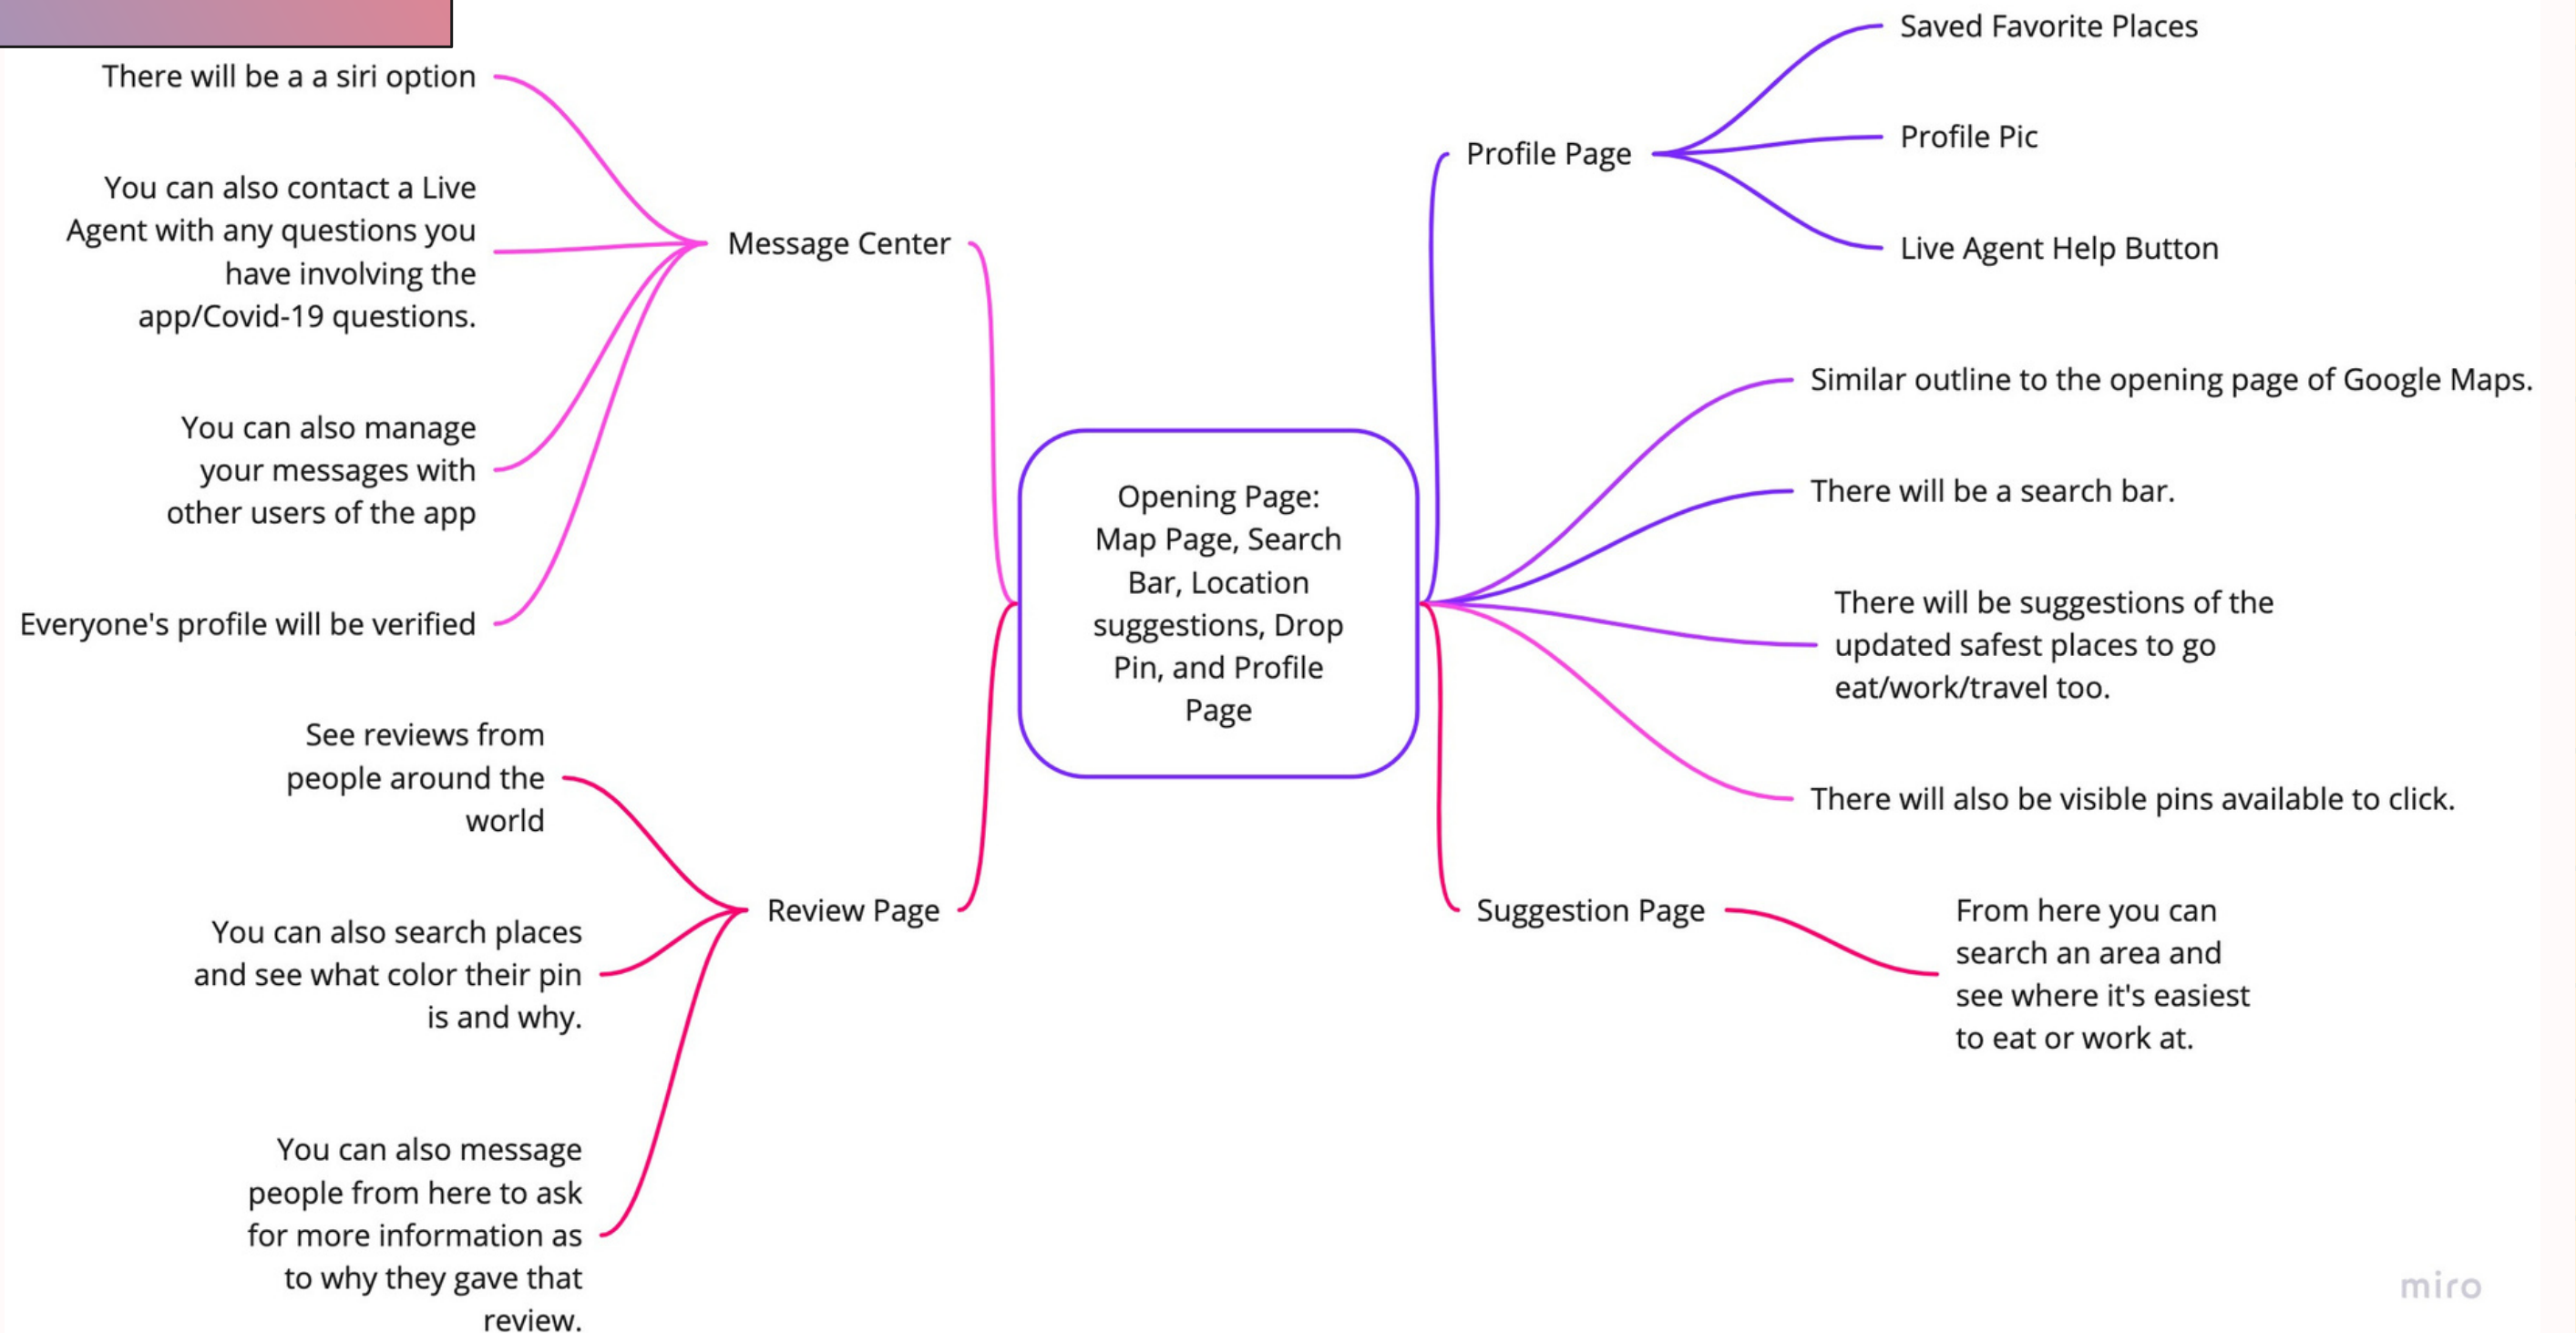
Opening Page: Map Page, Search Bar, Location suggestions, Drop Pin, and Profile Page

Message Center

There will be a a siri option

You can also contact a Live Agent with any questions you have involving the app/Covid-19 questions.

You can also manage your messages with other users of the app

Everyone's profile will be verified

Review Page

See reviews from people around the world

You can also search places and see what color their pin is and why.

You can also message people from here to ask for more information as to why they gave that review.

Profile Page

Saved Favorite Places

Profile Pic

Live Agent Help Button

Similar outline to the opening page of Google Maps.

There will be a search bar.

There will be suggestions of the updated safest places to go eat/work/travel too.

There will also be visible pins available to click.

Suggestion Page

From here you can search an area and see where it's easiest to eat or work at.

miro